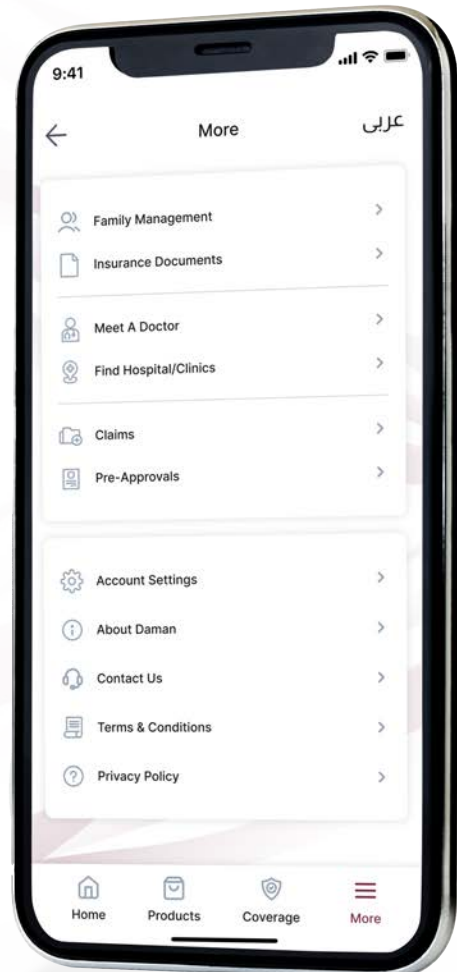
9:41

More

عربى

Family Management

Insurance Documents

Meet A Doctor

Find Hospital/Clinics

Claims

Pre-Approvals

Account Settings

About Daman

Contact Us

Terms & Conditions

Privacy Policy

Home Products Coverage More